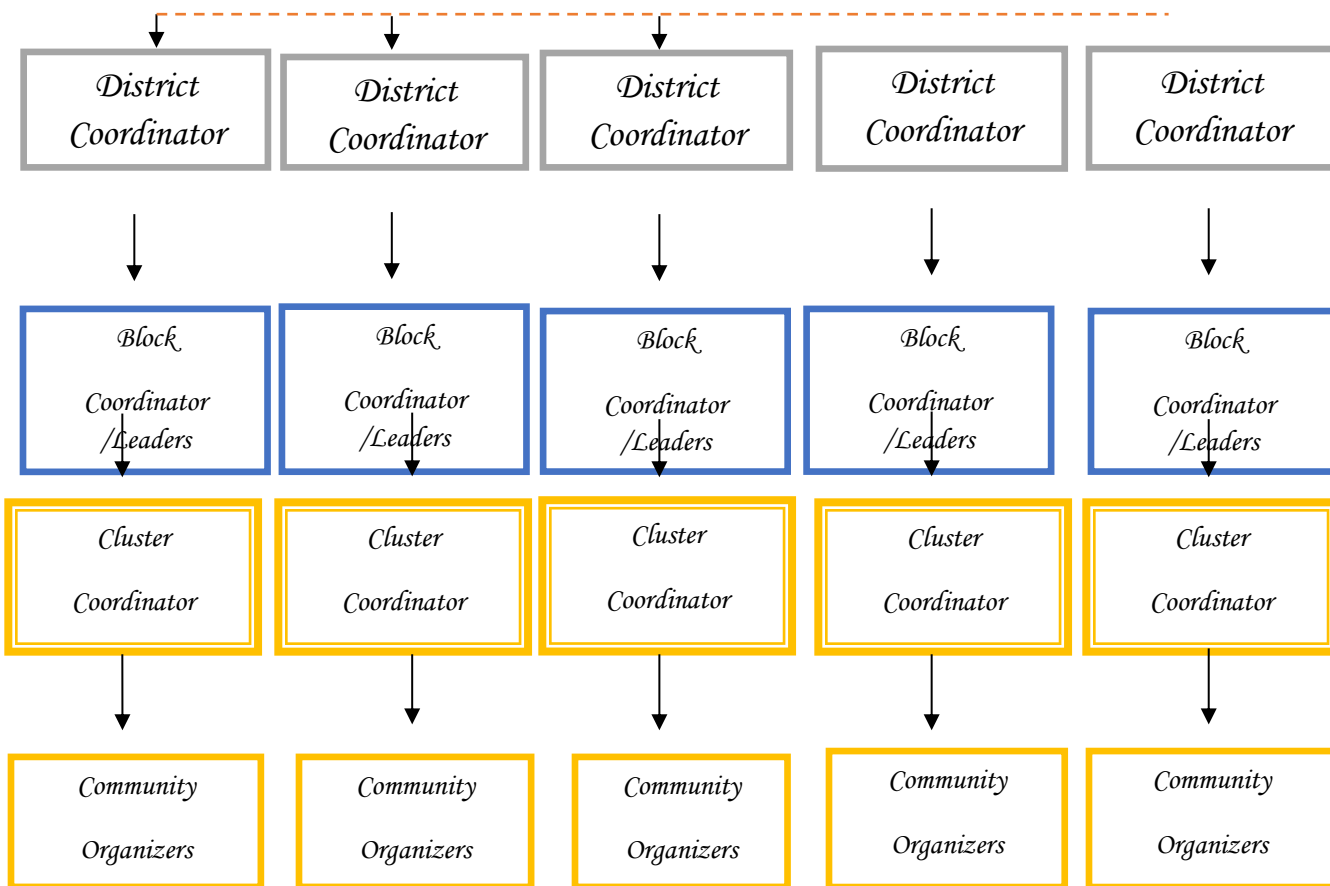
District Coordinator

District Coordinator

District Coordinator

District Coordinator

District Coordinator

Block Coordinator /Leaders

Block Coordinator /Leaders

Block Coordinator /Leaders

Block Coordinator /Leaders

Block Coordinator /Leaders

Cluster Coordinator

Cluster Coordinator

Cluster Coordinator

Cluster Coordinator

Cluster Coordinator

Community Organizers

Community Organizers

Community Organizers

Community Organizers

Community Organizers